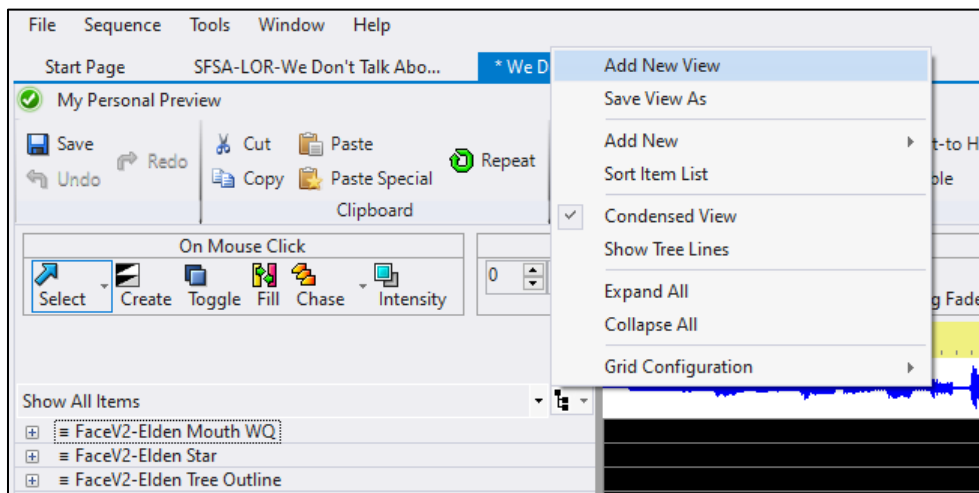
File Sequence Tools Window Help

Start Page SFSA-LOR-We Don't Talk Abo... * We D

My Personal Preview

Save Redo Undo

Cut Copy Paste Paste Special Repeat

Clipboard

Add New View
Save View As
Add New
Sort Item List
Condensed View
Show Tree Lines
Expand All
Collapse All
Grid Configuration

t-to H
ple

On Mouse Click

Select Create Toggle Fill Chase Intensity

0

g Fade

Show All Items

FaceV2-Elden Mouth WQ
FaceV2-Elden Star
FaceV2-Elden Tree Outline